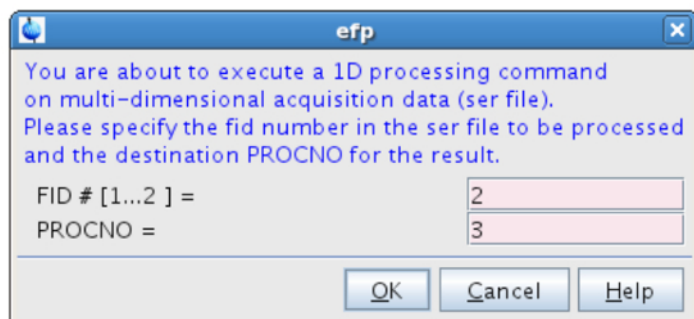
efp

You are about to execute a 1D processing command on multi-dimensional acquisition data (ser file). Please specify the fid number in the ser file to be processed and the destination PROCNO for the result.

FID # [1...2 ] = 2
PROCNO = 3

OK Cancel Help